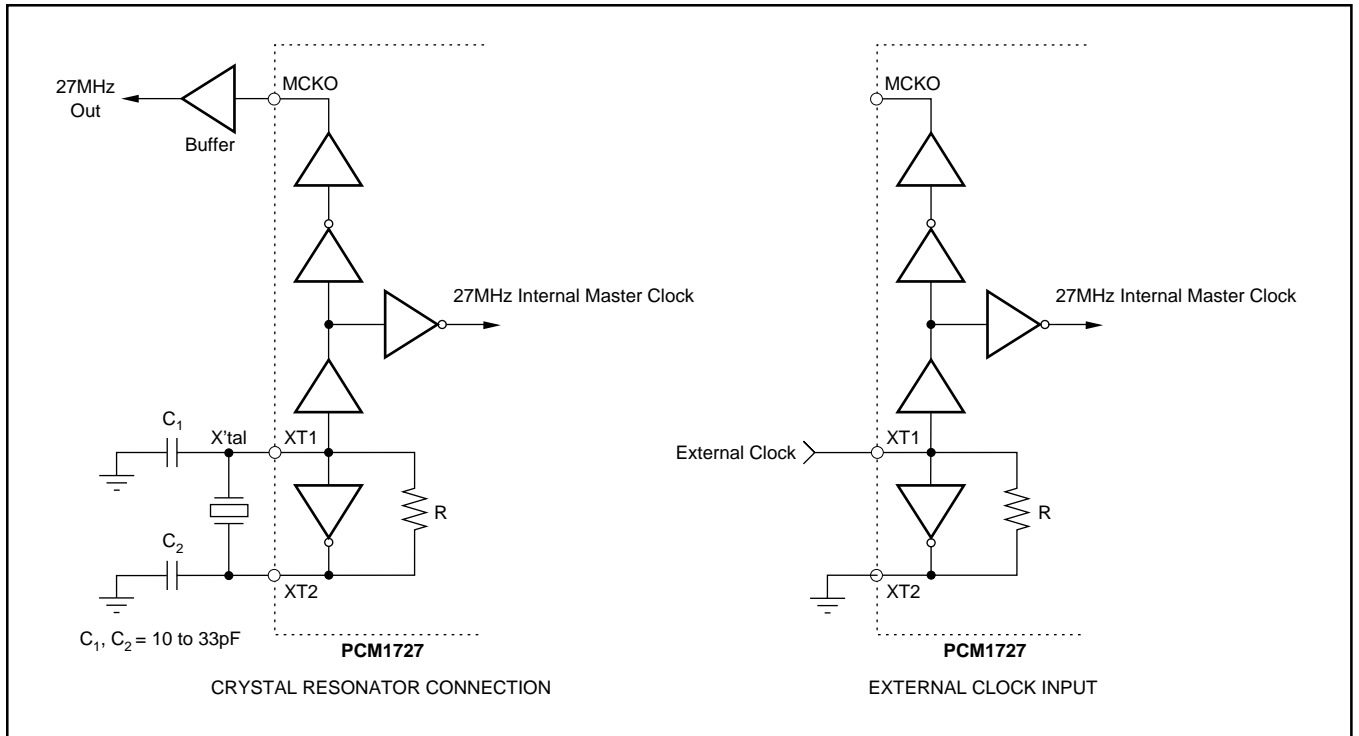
27MHz Out

Buffer

MCKO

27MHz Internal Master Clock

$C_1$

X'tal

XT1

R

$C_2$

XT2

$C_1$, $C_2$ = 10 to 33pF

**PCM1727**

CRYSTAL RESONATOR CONNECTION

MCKO

27MHz Internal Master Clock

External Clock

XT1

R

XT2

**PCM1727**

EXTERNAL CLOCK INPUT